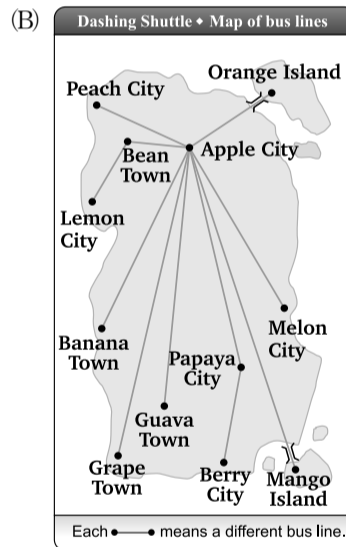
(B)

Dashing Shuttle • Map of bus lines

Orange Island

Peach City

Bean Town

Apple City

Lemon City

Banana Town

Melon City

Papaya City

Guava Town

Grape Town

Berry City

Mango Island

Each •——• means a different bus line.